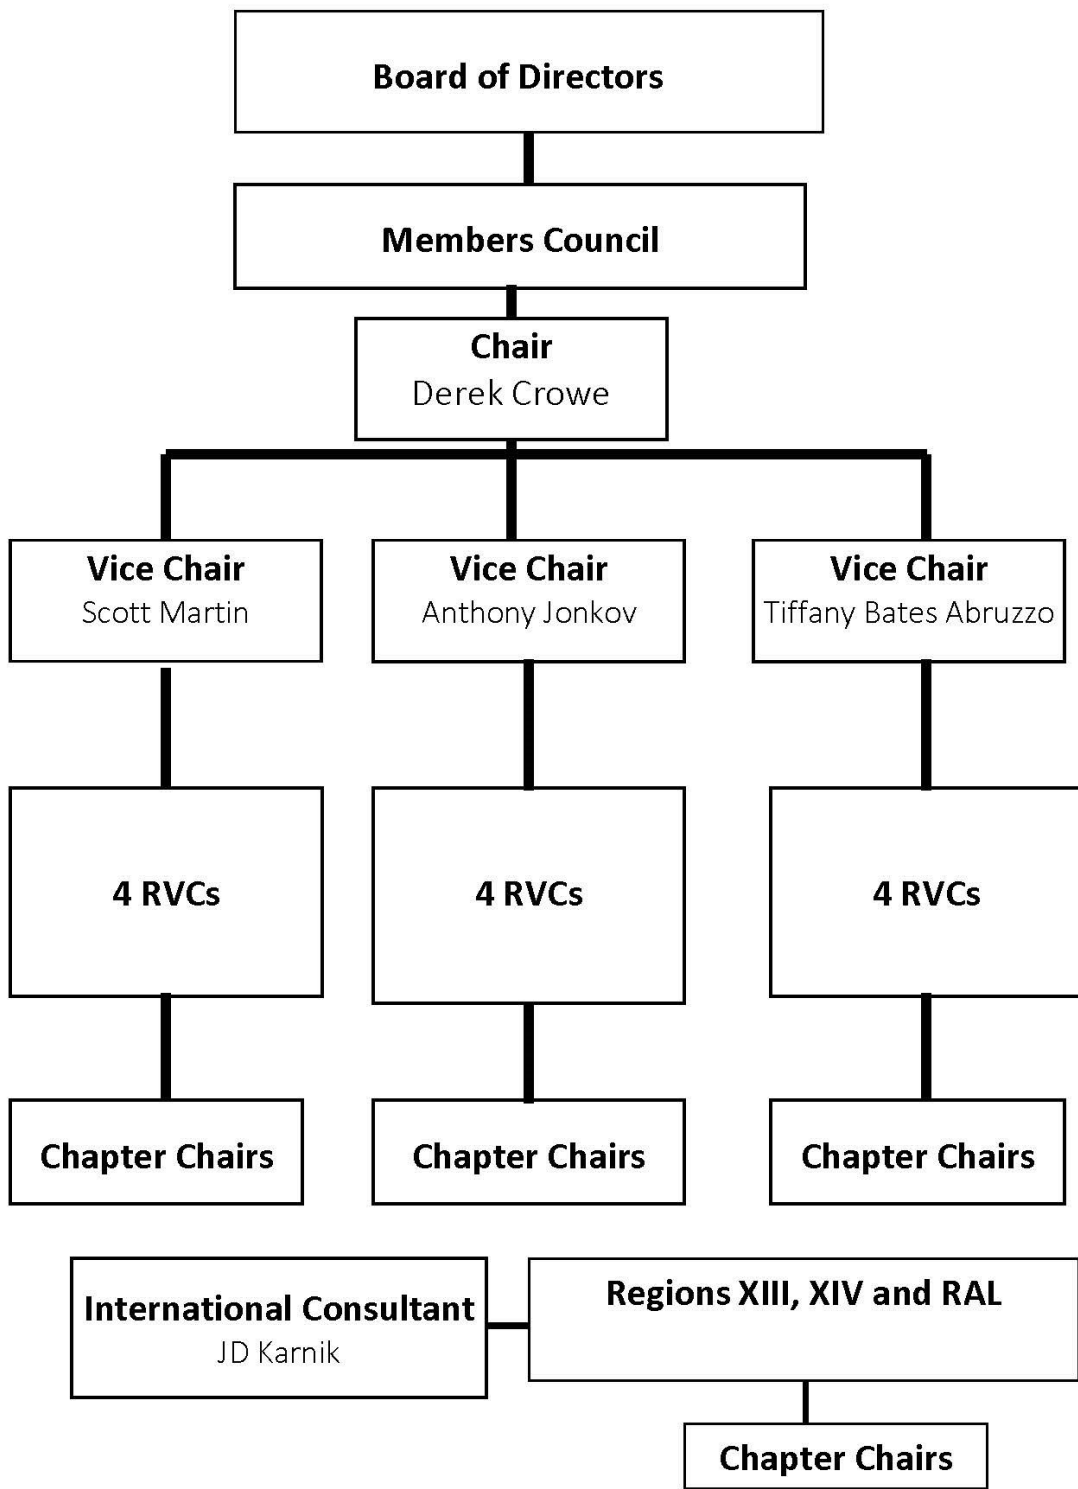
Board of Directors

Members Council

Chair
Derek Crowe

Vice Chair
Scott Martin

Vice Chair
Anthony Jonkov

Vice Chair
Tiffany Bates Abruzzo

4 RVCs

4 RVCs

4 RVCs

Chapter Chairs

Chapter Chairs

Chapter Chairs

International Consultant
JD Karnik

Regions XIII, XIV and RAL

Chapter Chairs